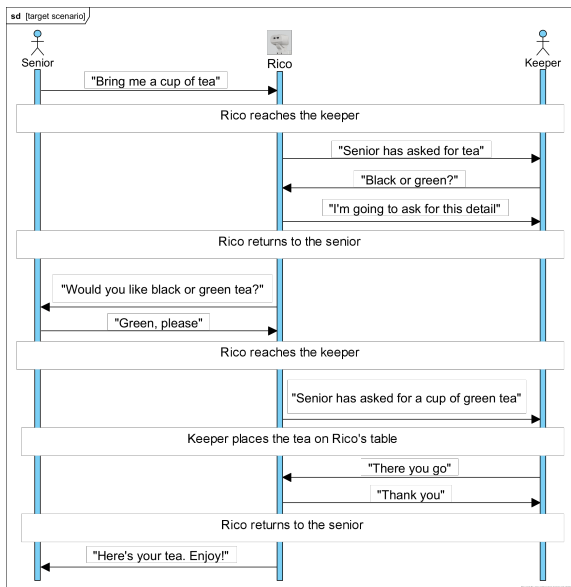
sd [target scenario]

Senior

Rico

Keeper

"Bring me a cup of tea"

Rico reaches the keeper

"Senior has asked for tea"

"Black or green?"

"I'm going to ask for this detail"

Rico returns to the senior

"Would you like black or green tea?"

"Green, please"

Rico reaches the keeper

"Senior has asked for a cup of green tea"

Keeper places the tea on Rico's table

"There you go"

"Thank you"

Rico returns to the senior

"Here's your tea. Enjoy!"